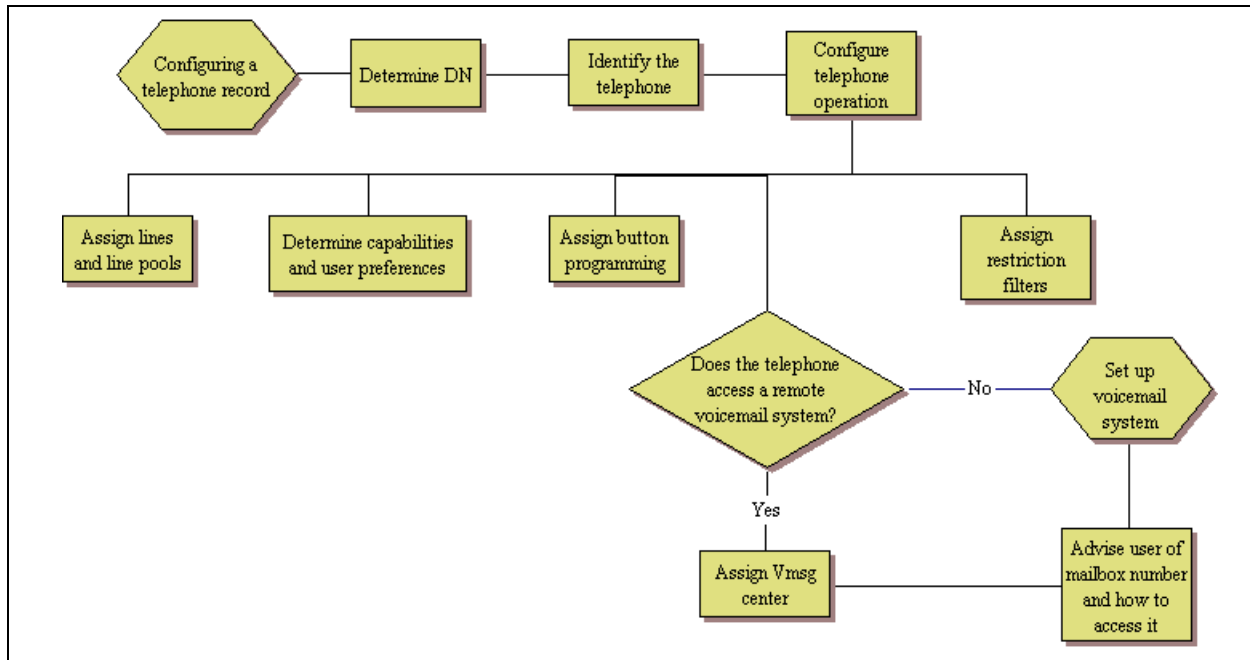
Configuring a telephone record

Determine DN

Identify the telephone

Configure telephone operation

Assign lines and line pools

Determine capabilities and user preferences

Assign button programming

Assign restriction filters

Does the telephone access a remote voicemail system?

No

Set up voicemail system

Yes

Assign Vmsg center

Advise user of mailbox number and how to access it